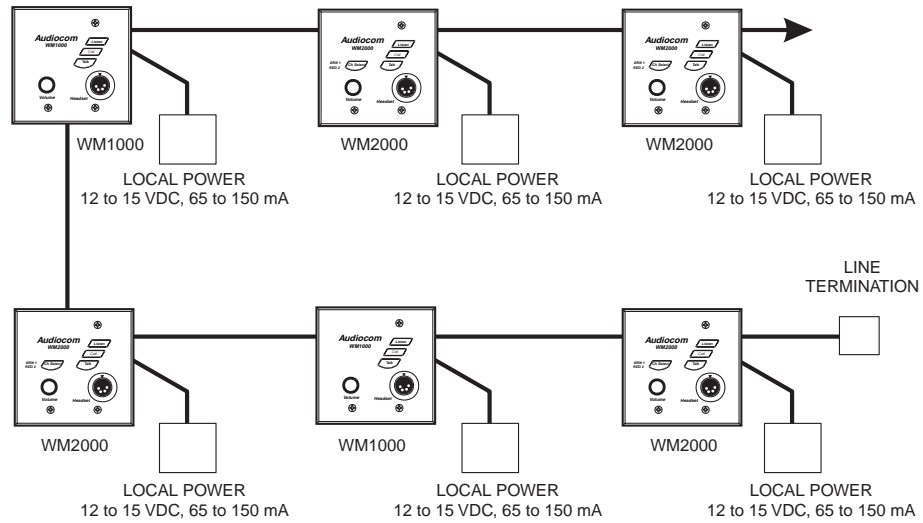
Audiocom
WM1000
Listen
Call
Talk
Volume
Headset

WM1000

LOCAL POWER
12 to 15 VDC, 65 to 150 mA

Audiocom
WM2000
Listen
Call
GRN 1
RED 2
Ch Select
Talk
Volume
Headset

WM2000

LOCAL POWER
12 to 15 VDC, 65 to 150 mA

Audiocom
WM2000
Listen
Call
GRN 1
RED 2
Ch Select
Talk
Volume
Headset

WM2000

LOCAL POWER
12 to 15 VDC, 65 to 150 mA

LINE
TERMINATION

Audiocom
WM2000
Listen
Call
GRN 1
RED 2
Ch Select
Talk
Volume
Headset

WM2000

LOCAL POWER
12 to 15 VDC, 65 to 150 mA

Audiocom
WM1000
Listen
Call
Talk
Volume
Headset

WM1000

LOCAL POWER
12 to 15 VDC, 65 to 150 mA

Audiocom
WM2000
Listen
Call
GRN 1
RED 2
Ch Select
Talk
Volume
Headset

WM2000

LOCAL POWER
12 to 15 VDC, 65 to 150 mA